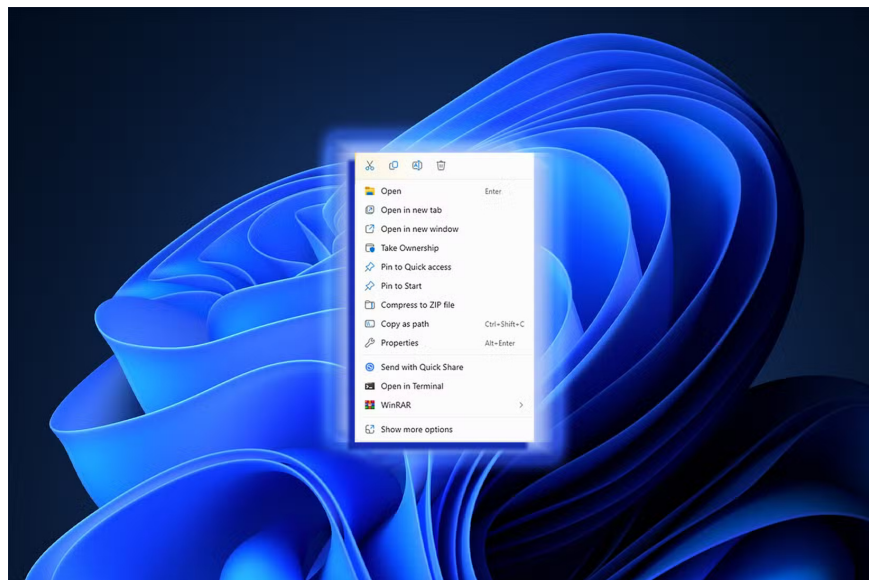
Open Enter
Open in new tab
Open in new window
Take Ownership
Pin to Quick access
Pin to Start
Compress to ZIP file
Copy as path Ctrl+Shift+C
Properties Alt+Enter
Send with Quick Share
Open in Terminal
WinRAR
Show more options